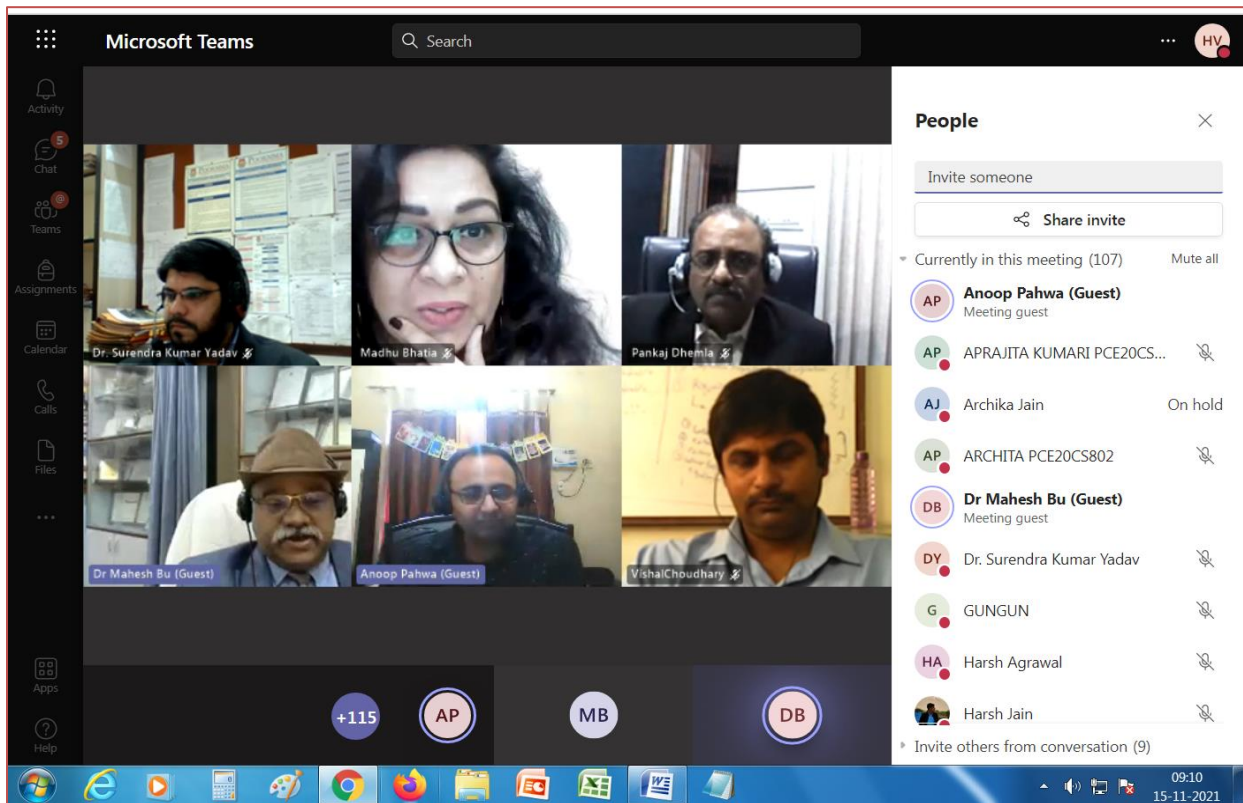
Microsoft Teams

Search

...

HV

Activity

5
Chat

Teams

Assignments

Calendar

Calls

Files

...

Apps

Help

Dr. Surendra Kumar Yadav

Madhu Bhatia

Pankaj Dhemla

Dr Mahesh Bu (Guest)

Anoop Pahwa (Guest)

VishalChoudhary

+115

AP

MB

DB

People

Invite someone

Share invite

Currently in this meeting (107)

Mute all

AP Anoop Pahwa (Guest)
Meeting guest

AP APRAJITA KUMARI PCE20CS...

AJ Archika Jain On hold

AP ARCHITA PCE20CS802

DB Dr Mahesh Bu (Guest)
Meeting guest

DY Dr. Surendra Kumar Yadav

G GUNGUN

HA Harsh Agrawal

Harsh Jain

Invite others from conversation (9)

09:10
15-11-2021